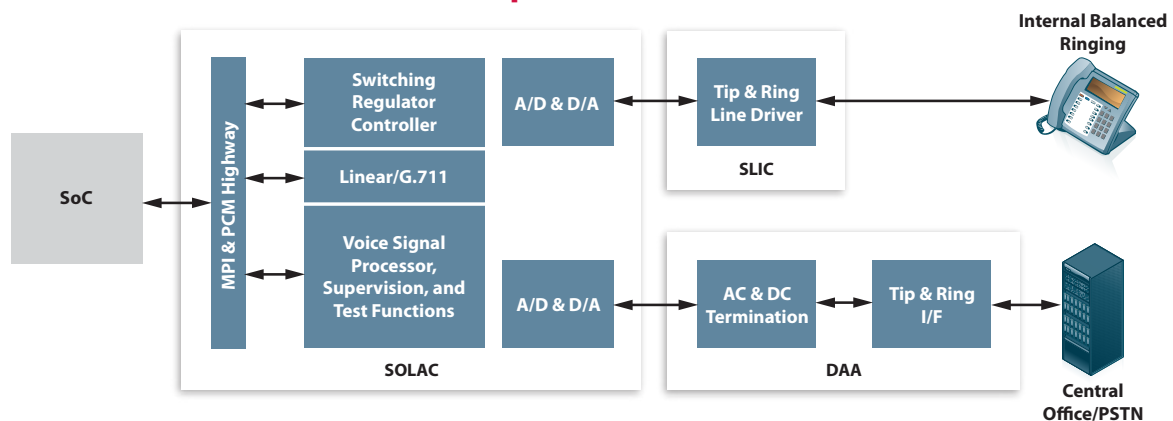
Internal Balanced Ringing

SoC

MPI & PCM Highway

Switching Regulator Controller

Linear/G.711

Voice Signal Processor, Supervision, and Test Functions

A/D & D/A

A/D & D/A

SOLAC

Tip & Ring Line Driver

SLIC

AC & DC Termination

Tip & Ring I/F

DAA

Central Office/PSTN